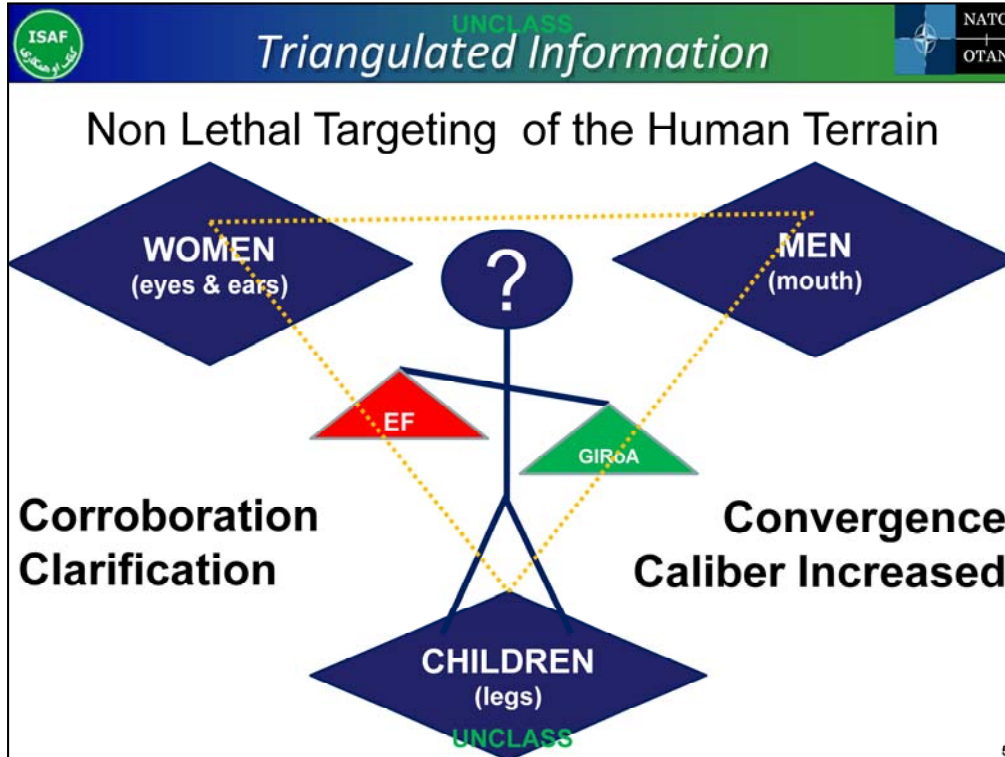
UNCLASS

ISAF

Triangulated Information

NATO
OTAN

Non Lethal Targeting of the Human Terrain

WOMEN
(eyes & ears)

?

MEN
(mouth)

EF

GIRoA

Corroboration
Clarification

Convergence
Caliber Increased

CHILDREN
(legs)

UNCLASS

5